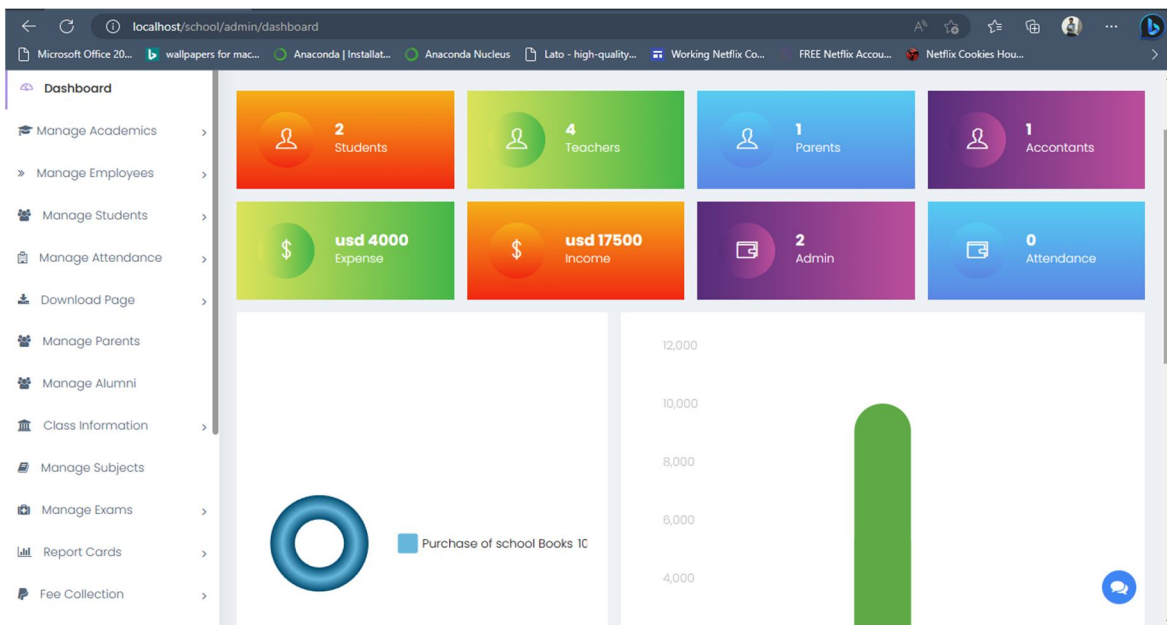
localhost/school/admin/dashboard

Microsoft Office 20... wallpapers for mac... Anaconda | Installat... Anaconda Nucleus Lato - high-quality... Working Netflix Co... FREE Netflix Accou... Netflix Cookies Hou...

Dashboard
Manage Academics
Manage Employees
Manage Students
Manage Attendance
Download Page
Manage Parents
Manage Alumni
Class Information
Manage Subjects
Manage Exams
Report Cards
Fee Collection

2 Students
4 Teachers
1 Parents
1 Accontants
usd 4000 Expense
usd 17500 Income
2 Admin
0 Attendance

Purchase of school Books 10

12,000
10,000
8,000
6,000
4,000